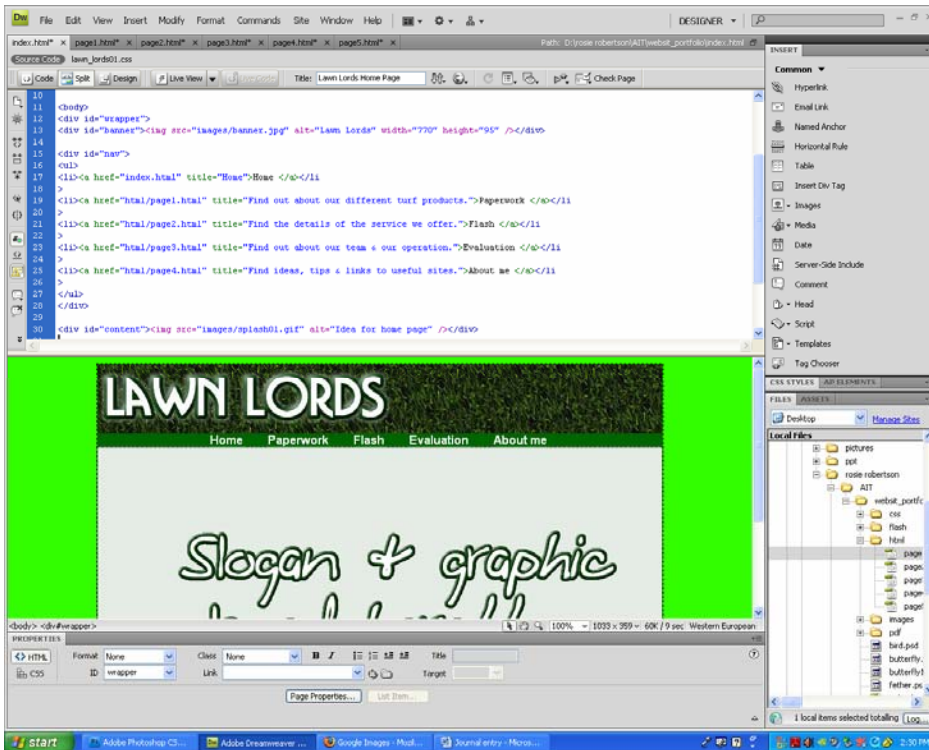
Dw File Edit View Insert Modify Format Commands Site Window Help

DESIGNER

index.html* × page1.html* × page2.html* × page3.html* × page4.html* × page5.html* ×

Path: D:\rosie robertson\AIT\websit_portfolio\index.html

Source Code lawn_lords01.css

Code Split Design Live View Live Code Title: Lawn Lords Home Page Check Page

10
11 <body>
12 <div id="wrapper">
13 <div id="banner"><img src="images/banner.jpg" alt="Lawn Lords" width="770" height="95" /></div>
14
15 <div id="nav">
16 <ul>
17 <li><a href="index.html" title="Home">Home </a></li
18 >
19 <li><a href="html/page1.html" title="Find out about our different turf products.">Paperwork </a></li
20 >
21 <li><a href="html/page2.html" title="Find the details of the service we offer.">Flash </a></li
22 >
23 <li><a href="html/page3.html" title="Find out about our team & our operation.">Evaluation </a></li
24 >
25 <li><a href="html/page4.html" title="Find ideas, tips & links to useful sites.">About me </a></li
26 >
27 </ul>
28 </div>
29
30 <div id="content"><img src="images/splash01.gif" alt="Idea for home page" /></div>

LAWN LORDS

Home Paperwork Flash Evaluation About me

Slogan + graphic

<body> <div#wrapper>

100% 1033 x 359 60K / 9 sec Western European

PROPERTIES

HTML Format None Class None B I Title

CSS ID wrapper Link Target

Page Properties... List Item...

INSERT

Common

Hyperlink
Email Link
Named Anchor
Horizontal Rule
Table
Insert Div Tag
Images
Media
Date
Server-Side Include
Comment
Head
Script
Templates
Tag Chooser

CSS STYLES AP ELEMENTS

FILES ASSETS

Desktop Manage Sites

Local Files

pictures
ppt
rosie robertson
AIT
websit_portfo
css
flash
html
page
page
page
page
page
images
pdf
bird.psd
butterfly.
butterfly1
feather.ps

1 local items selected totalling Log...

start Adobe Photoshop CS... Adobe Dreamweaver ... Google Images - Mozil... Journal entry - Micros... 2:30 PM